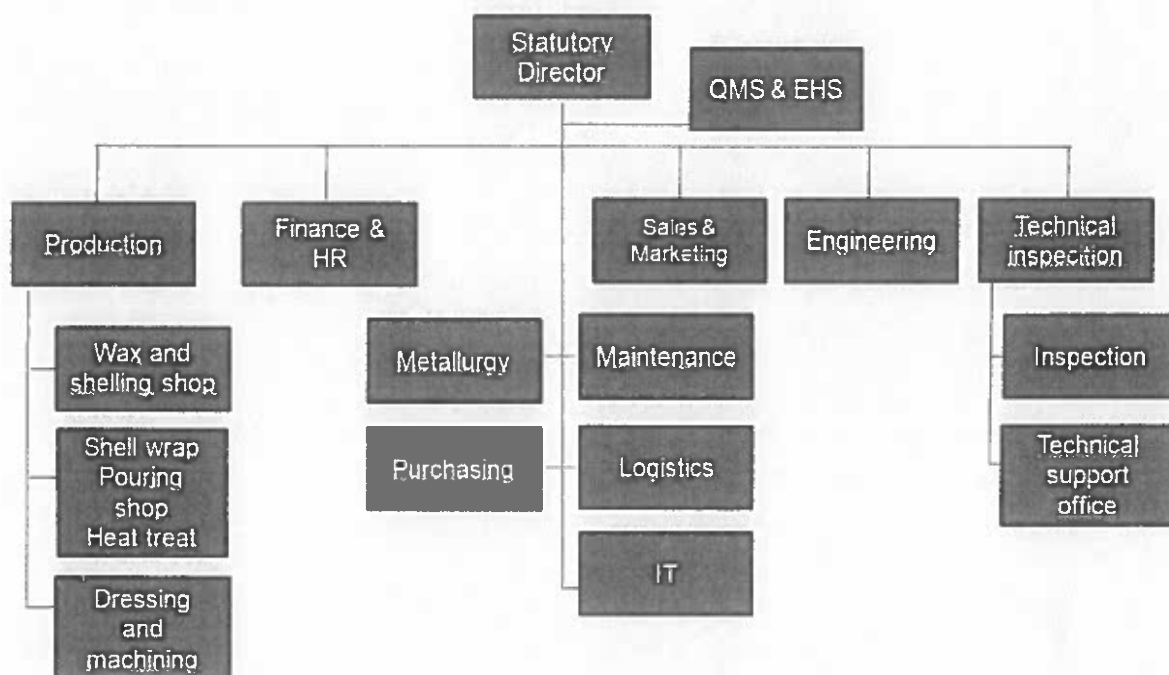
Statutory Director

QMS & EHS

Production

Finance & HR

Sales & Marketing

Engineering

Technical inspection

Wax and shelling shop

Shell wrap Pouring shop Heat treat

Dressing and machining

Metallurgy

Purchasing

Maintenance

Logistics

IT

Inspection

Technical support office